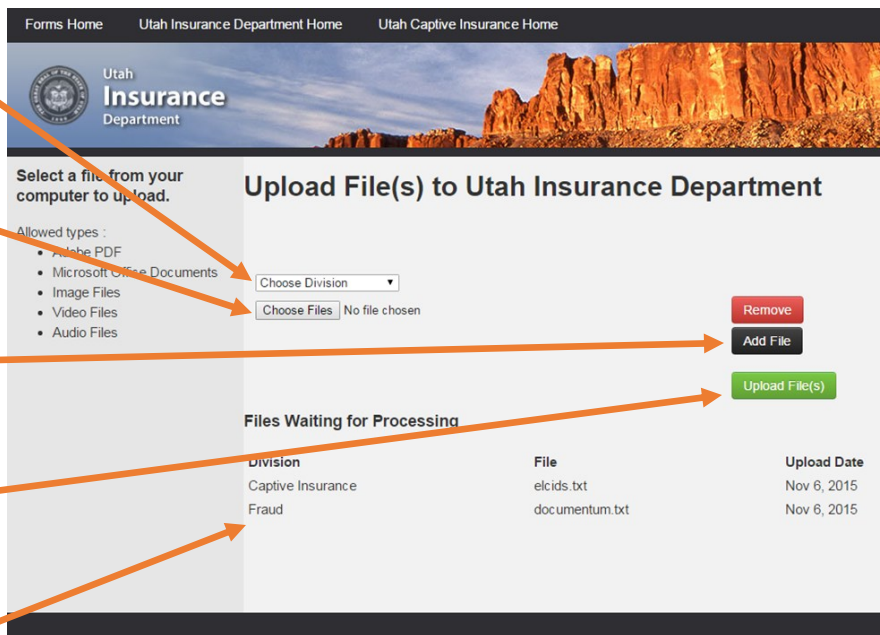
Forms Home Utah Insurance Department Home Utah Captive Insurance Home

Utah
Insurance
Department

Select a file from your computer to upload.

Allowed types :
- Adobe PDF
- Microsoft Office Documents
- Image Files
- Video Files
- Audio Files

Upload File(s) to Utah Insurance Department

Choose Division

Choose Files No file chosen

Remove

Add File

Upload File(s)

Files Waiting for Processing

| Division | File | Upload Date |
|---|---|---|
| Captive Insurance | elcids.txt | Nov 6, 2015 |
| Fraud | documentum.txt | Nov 6, 2015 |